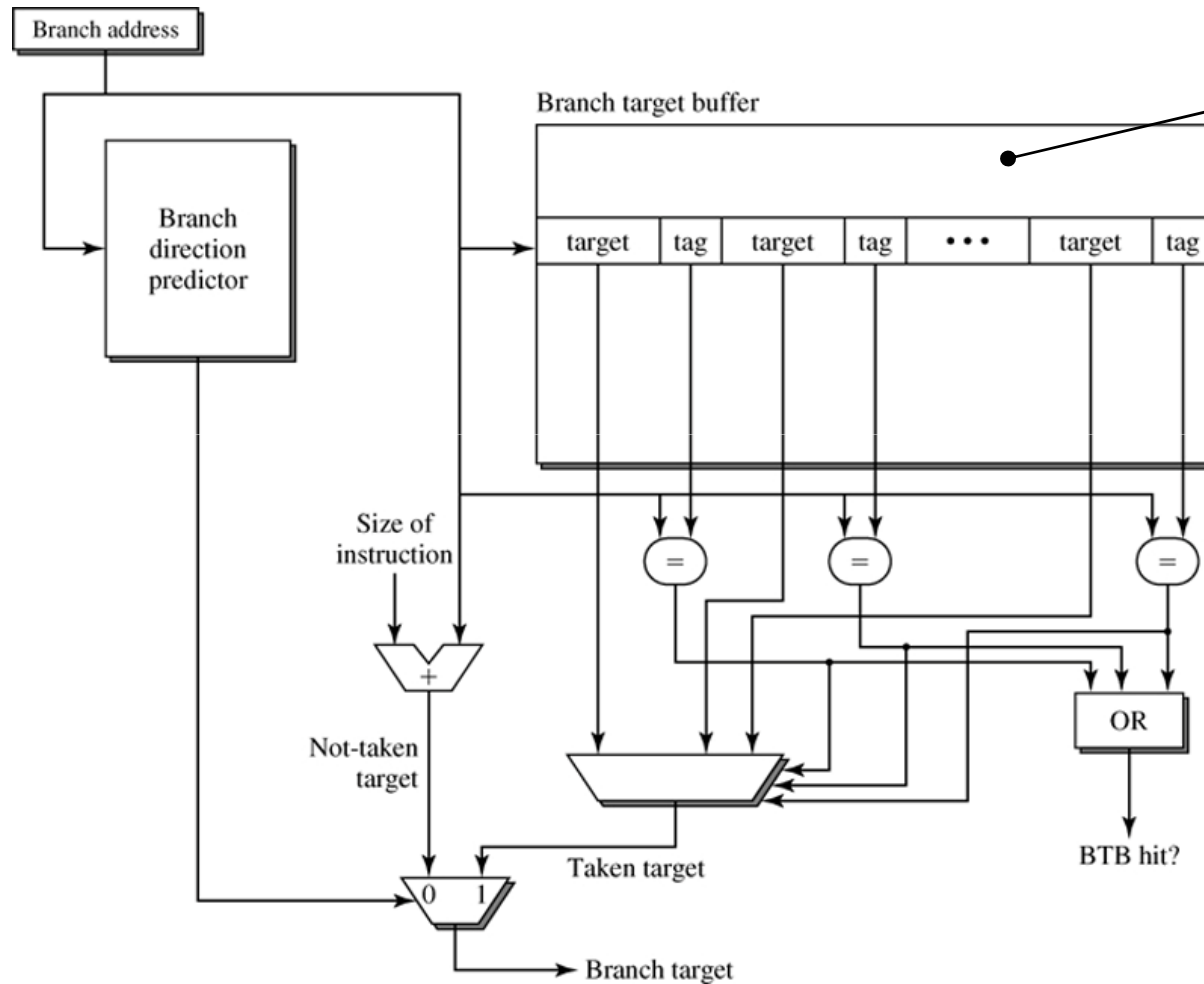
Branch address

Branch direction predictor

Branch target buffer

target | tag | target | tag | • • • | target | tag

Size of instruction

=

=

=

+

OR

Not-taken target

Taken target

BTB hit?

0 1

Branch target